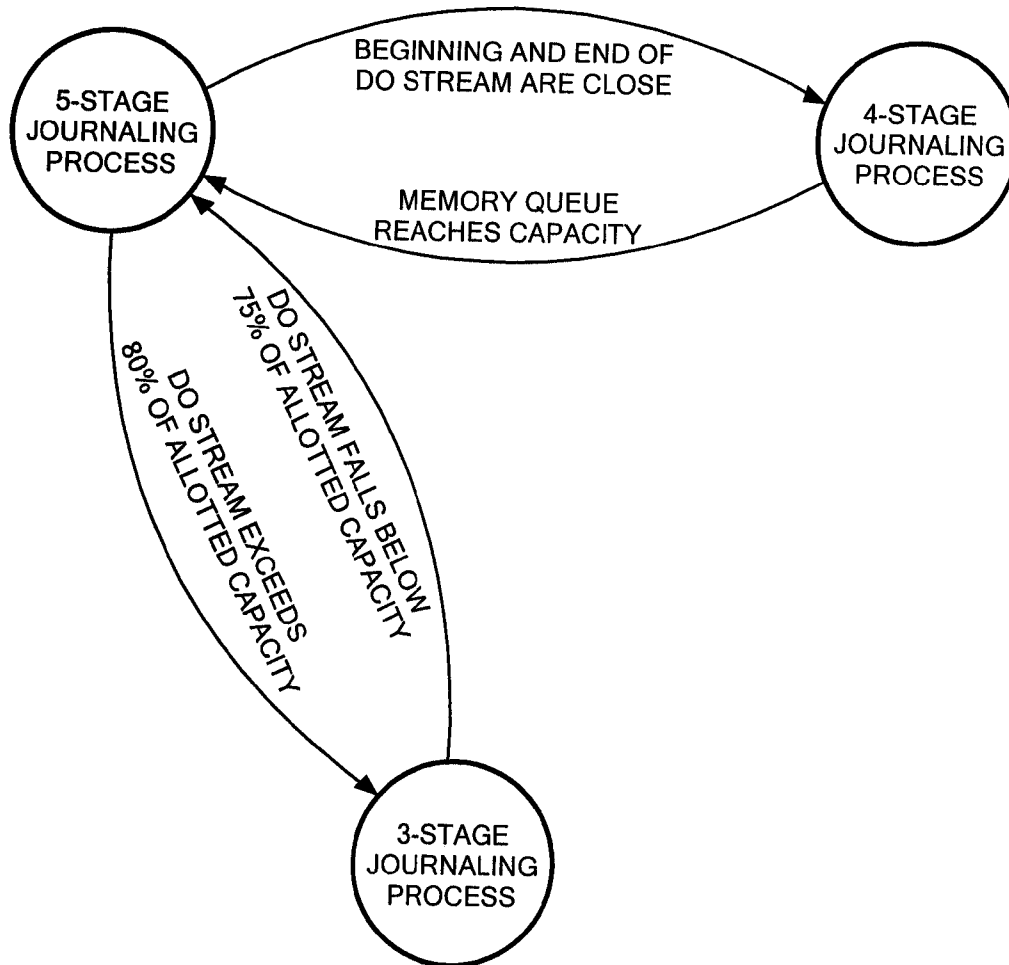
5-STAGE JOURNALING PROCESS

BEGINNING AND END OF DO STREAM ARE CLOSE

4-STAGE JOURNALING PROCESS

MEMORY QUEUE REACHES CAPACITY

DO STREAM EXCEEDS 80% OF ALLOTTED CAPACITY

DO STREAM FALLS BELOW 75% OF ALLOTTED CAPACITY

3-STAGE JOURNALING PROCESS